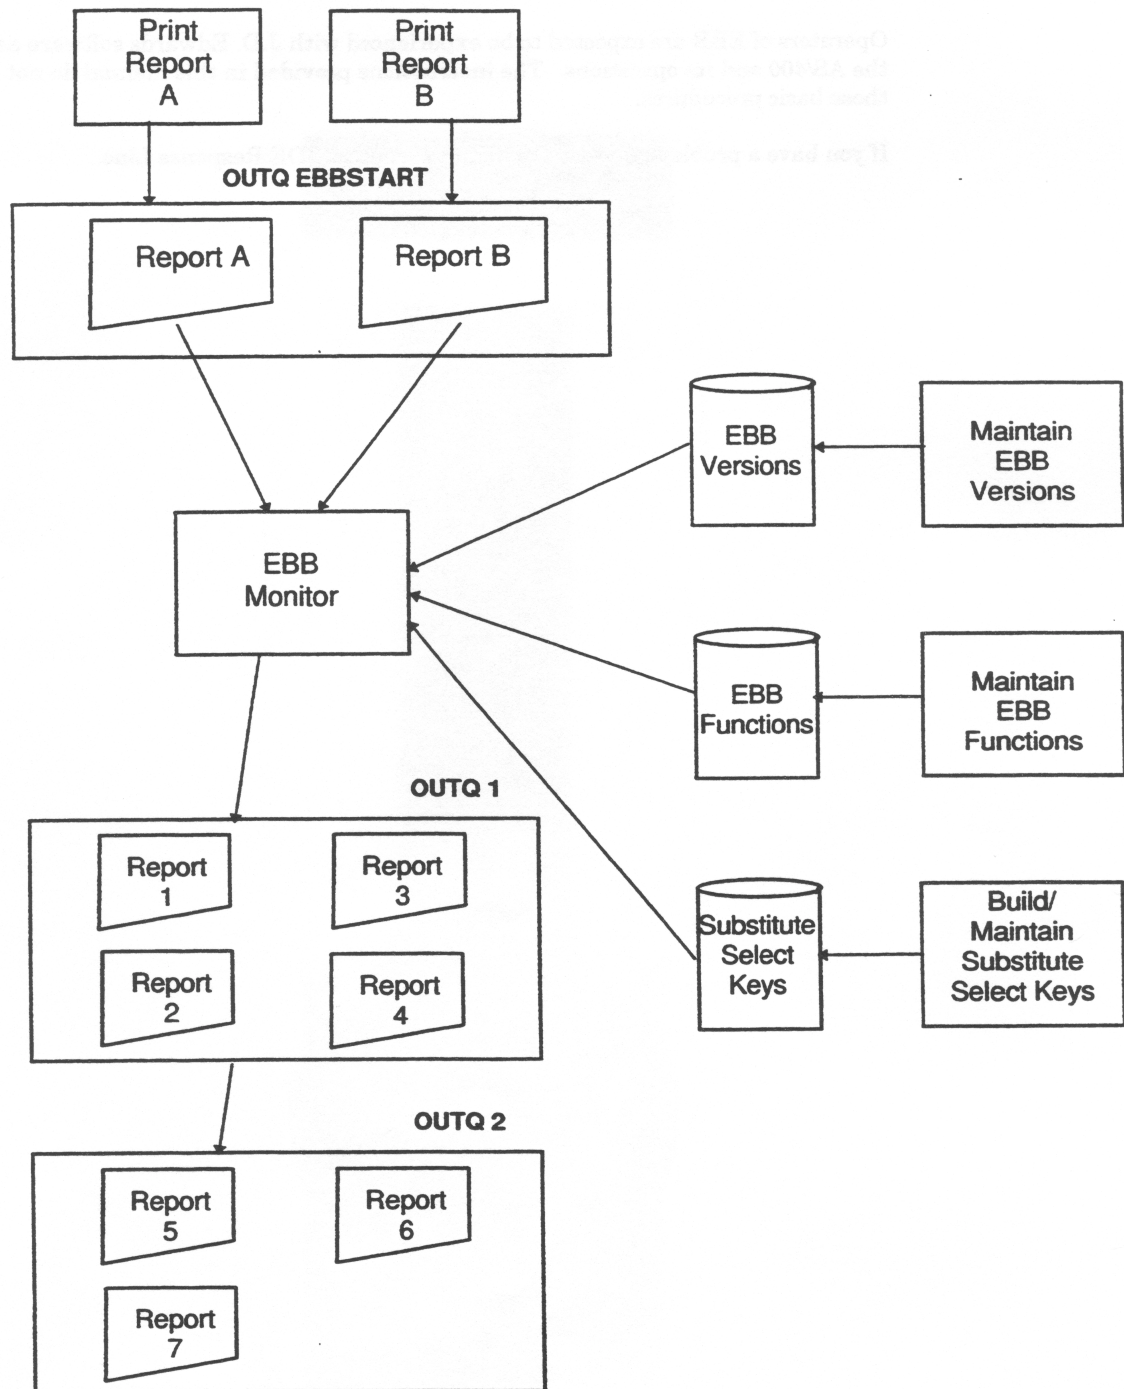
Print Report A

Print Report B

OUTQ EBBSTART

Report A

Report B

EBB Versions

Maintain EBB Versions

EBB Monitor

EBB Functions

Maintain EBB Functions

OUTQ 1

Report 1

Report 3

Report 2

Report 4

Substitute Select Keys

Build/ Maintain Substitute Select Keys

OUTQ 2

Report 5

Report 6

Report 7